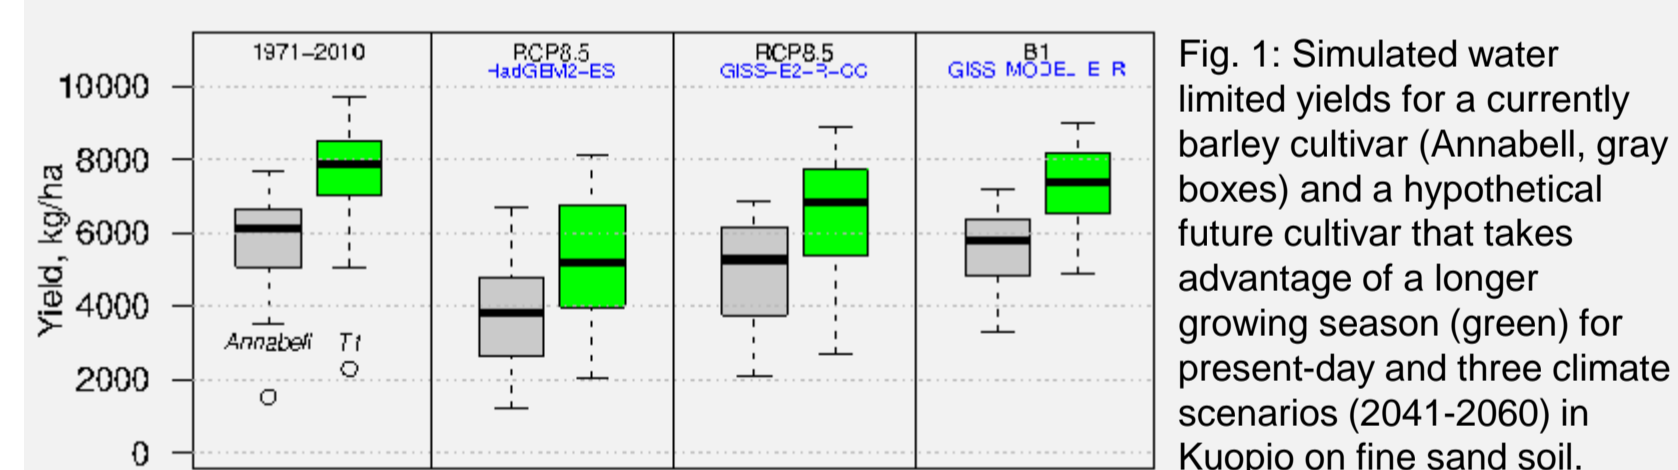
10000
8000
6000
4000
2000
0
Yield, kg/ha

1971–2010
Annabell
T1

RCP8.5
HadGEM2-ES

RCP8.5
GISS-E2-R-CC

B1
GISS MODEL E R

Fig. 1: Simulated water limited yields for a currently barley cultivar (Annabell, gray boxes) and a hypothetical future cultivar that takes advantage of a longer growing season (green) for present-day and three climate scenarios (2041-2060) in Kuopio on fine sand soil.